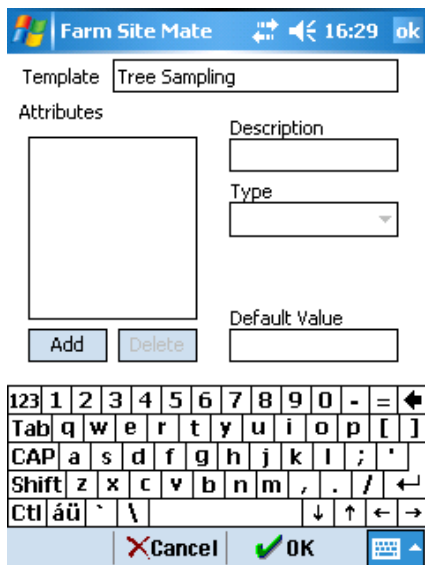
Farm Site Mate 16:29 ok

Template Tree Sampling

Attributes

Description

Type

Default Value

Add Delete

123 1 2 3 4 5 6 7 8 9 0 - =
Tab q w e r t y u i o p [ ]
CAP a s d f g h j k l ; '
Shift z x c v b n m , . /
Ctl áü ` \

Cancel OK